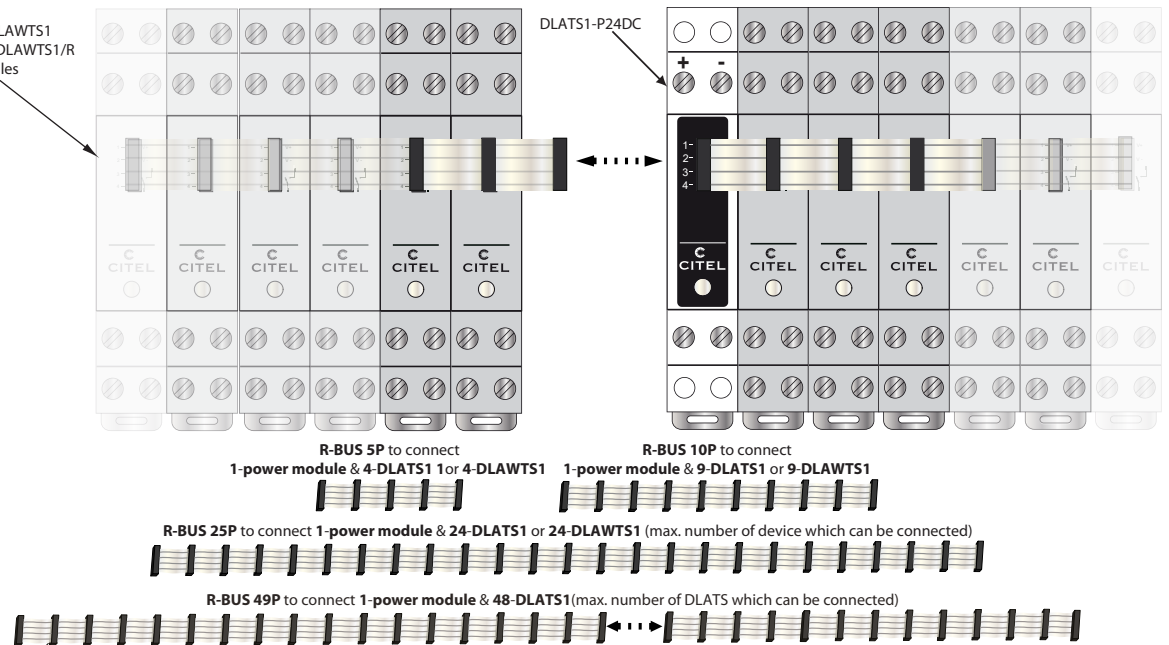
LAWTS1
DLAWTS1/R
les

DLATS1-P24DC

+ -

1-
2-
3-
4-

CITEL CITEL CITEL CITEL CITEL CITEL

CITEL CITEL CITEL CITEL CITEL CITEL CITEL

R-BUS 5P to connect
1-power module & 4-DLATS1 1or 4-DLAWTS1

R-BUS 10P to connect
1-power module & 9-DLATS1 or 9-DLAWTS1

R-BUS 25P to connect 1-power module & 24-DLATS1 or 24-DLAWTS1 (max. number of device which can be connected)

R-BUS 49P to connect 1-power module & 48-DLATS1(max. number of DLATS which can be connected)